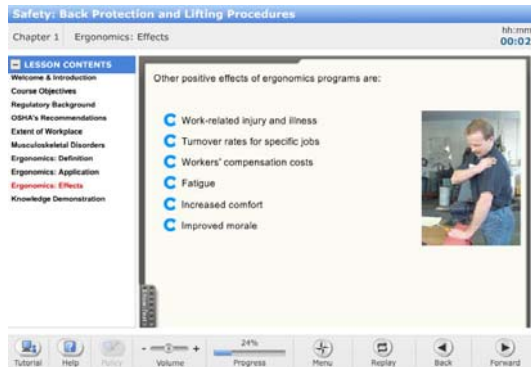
Safety: Back Protection and Lifting Procedures

Chapter 1 Ergonomics: Effects

hh:mm
00:02

LESSON CONTENTS
Welcome & Introduction
Course Objectives
Regulatory Background
OSHA's Recommendations
Extent of Workplace
Musculoskeletal Disorders
Ergonomics: Definition
Ergonomics: Application
Ergonomics: Effects
Knowledge Demonstration

Other positive effects of ergonomics programs are:

Work-related injury and illness

Turnover rates for specific jobs

Workers' compensation costs

Fatigue

Increased comfort

Improved morale

Tutorial Help Policy Volume 24% Progress Menu Replay Back Forward